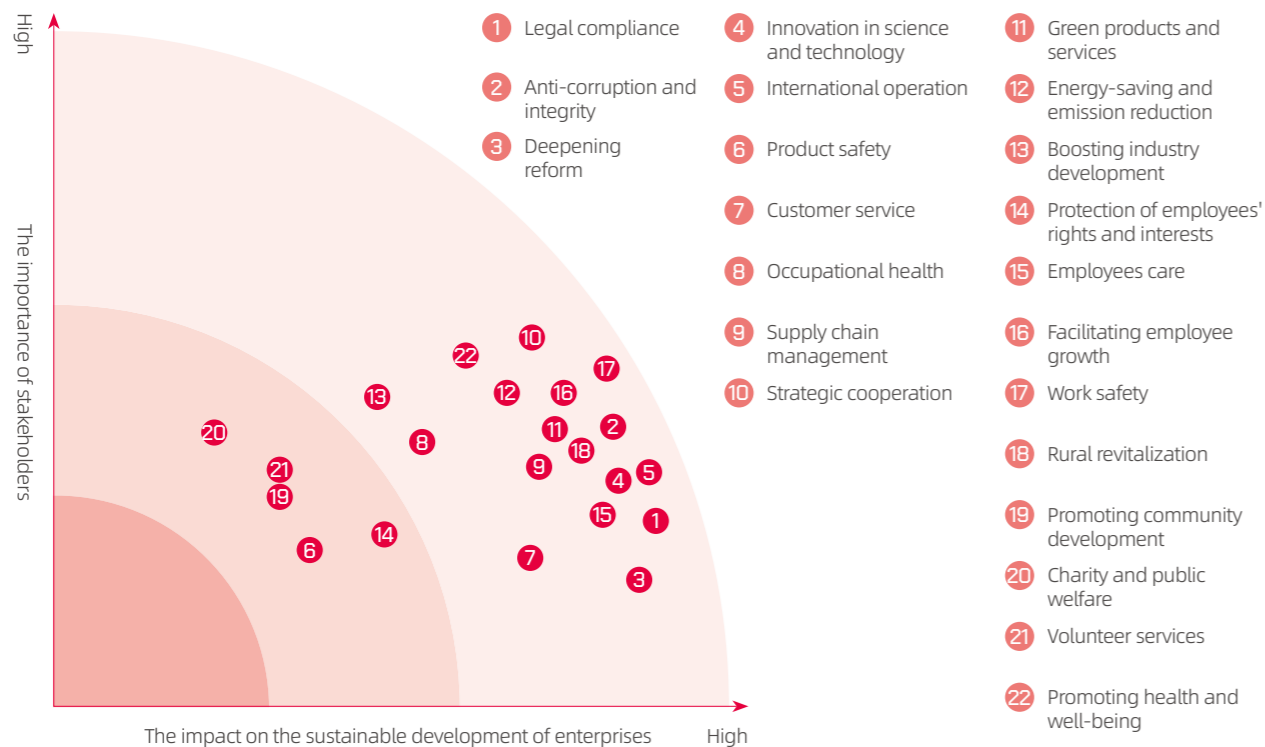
High

The importance of stakeholders

20
21
19
6
13
8
14
22
10
12
16
17
11
2
9
18
4
5
15
1
7
3

The impact on the sustainable development of enterprises

High

1 Legal compliance

2 Anti-corruption and integrity

3 Deepening reform

4 Innovation in science and technology

5 International operation

6 Product safety

7 Customer service

8 Occupational health

9 Supply chain management

10 Strategic cooperation

11 Green products and services

12 Energy-saving and emission reduction

13 Boosting industry development

14 Protection of employees' rights and interests

15 Employees care

16 Facilitating employee growth

17 Work safety

18 Rural revitalization

19 Promoting community development

20 Charity and public welfare

21 Volunteer services

22 Promoting health and well-being